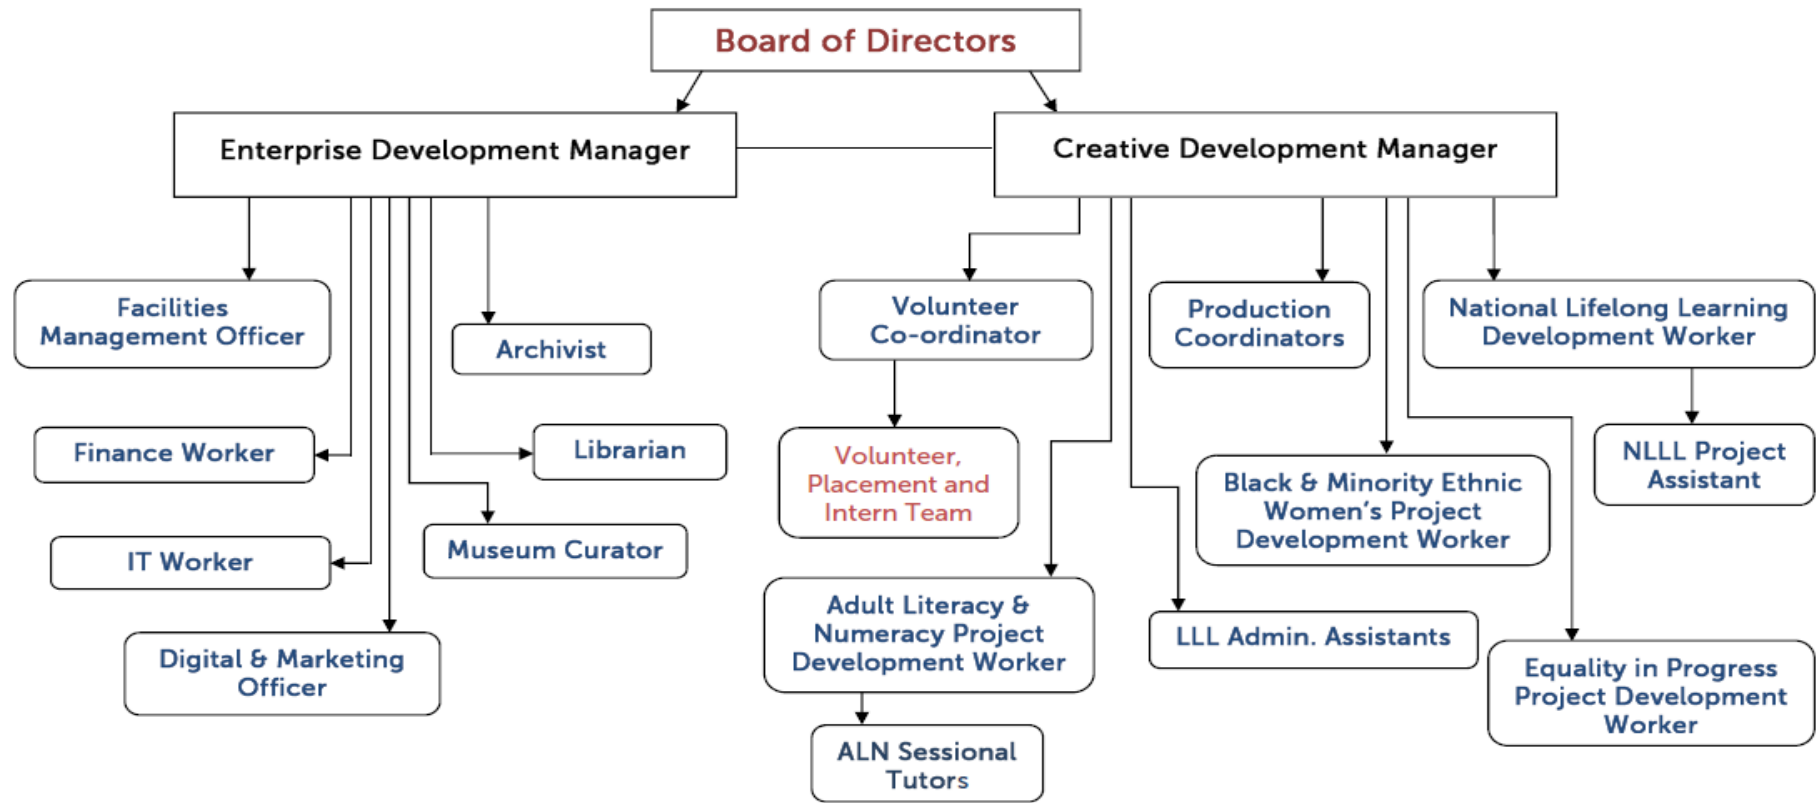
Board of Directors

Enterprise Development Manager

Creative Development Manager

Facilities Management Officer

Archivist

Finance Worker

Librarian

IT Worker

Museum Curator

Digital & Marketing Officer

Volunteer Co-ordinator

Volunteer, Placement and Intern Team

Adult Literacy & Numeracy Project Development Worker

ALN Sessional Tutors

Production Coordinators

Black & Minority Ethnic Women's Project Development Worker

LLL Admin. Assistants

National Lifelong Learning Development Worker

NLLL Project Assistant

Equality in Progress Project Development Worker